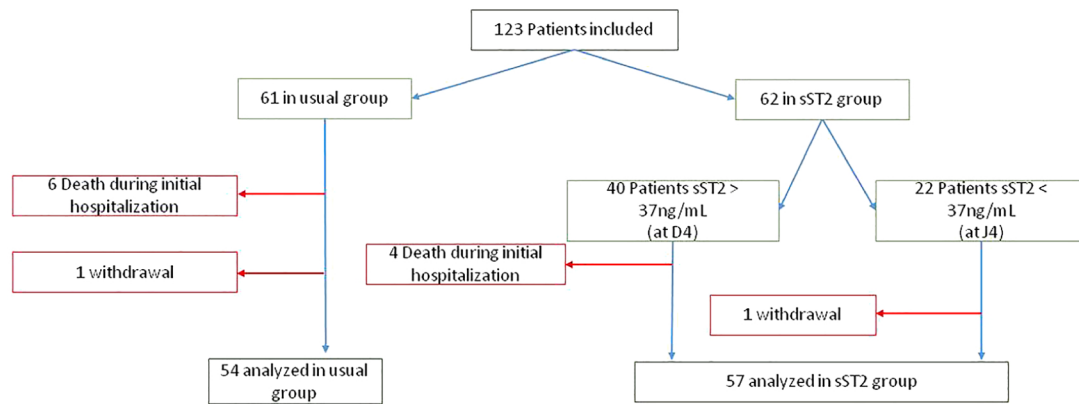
123 Patients included

61 in usual group

62 in sST2 group

6 Death during initial hospitalization

1 withdrawal

54 analyzed in usual group

40 Patients sST2 > 37ng/mL (at D4)

22 Patients sST2 < 37ng/mL (at J4)

4 Death during initial hospitalization

1 withdrawal

57 analyzed in sST2 group